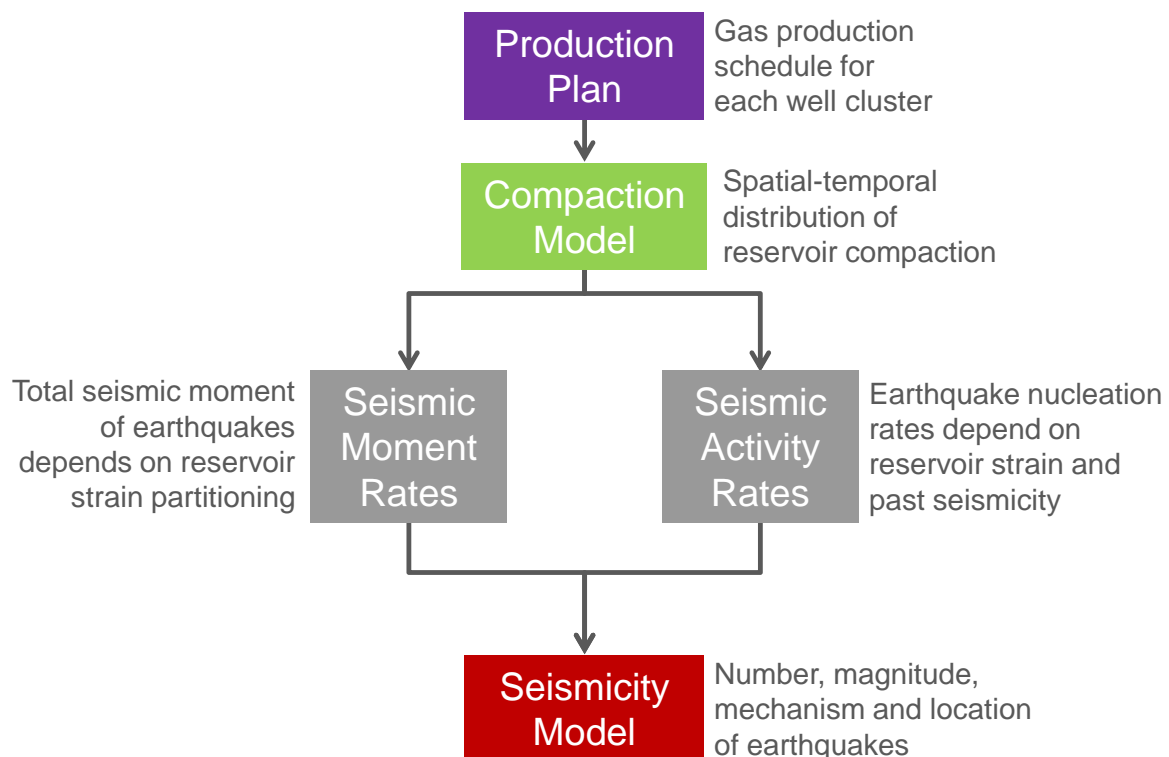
Production Plan

Gas production schedule for each well cluster

Compaction Model

Spatial-temporal distribution of reservoir compaction

Total seismic moment of earthquakes depends on reservoir strain partitioning

Seismic Moment Rates

Seismic Activity Rates

Earthquake nucleation rates depend on reservoir strain and past seismicity

Seismicity Model

Number, magnitude, mechanism and location of earthquakes